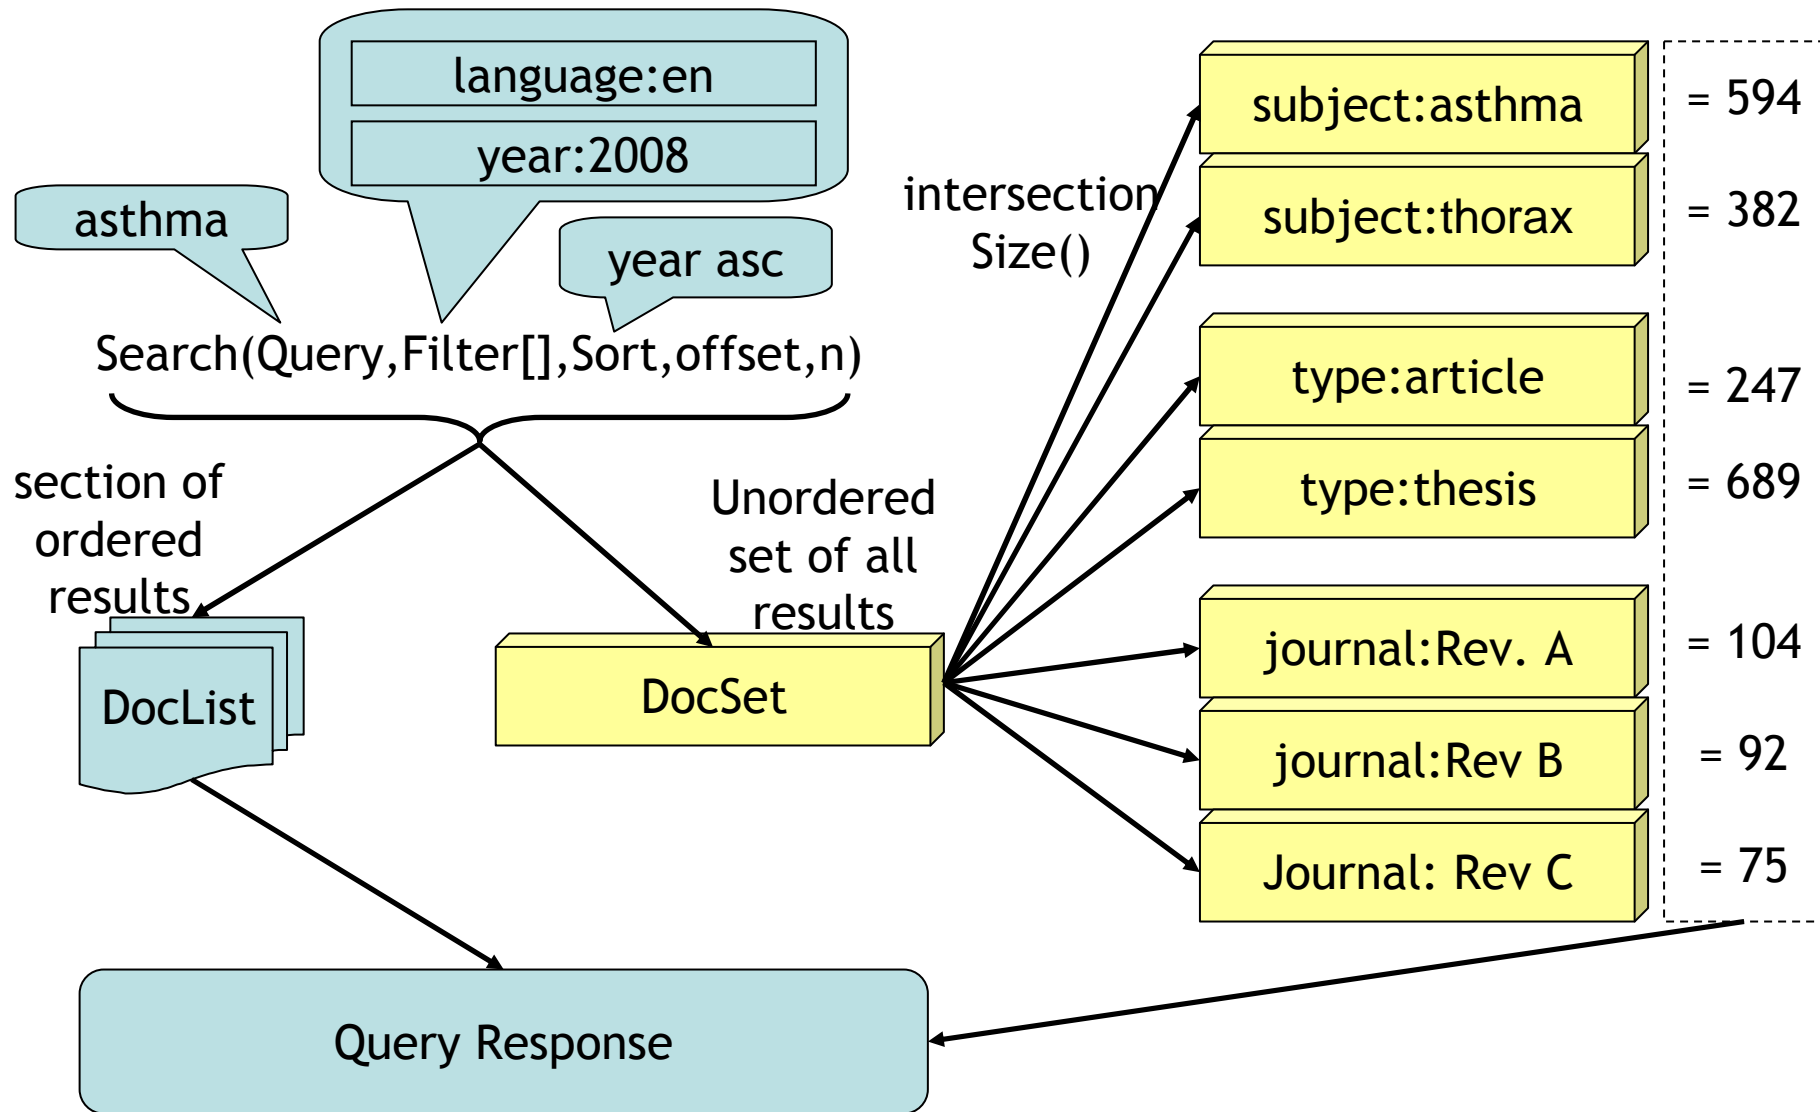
language:en

year:2008

asthma

year asc

Search(Query,Filter[],Sort,offset,n)

section of ordered results

DocList

Unordered set of all results

DocSet

intersection Size()

subject:asthma = 594

subject:thorax = 382

type:article = 247

type:thesis = 689

journal:Rev. A = 104

journal:Rev B = 92

Journal: Rev C = 75

Query Response